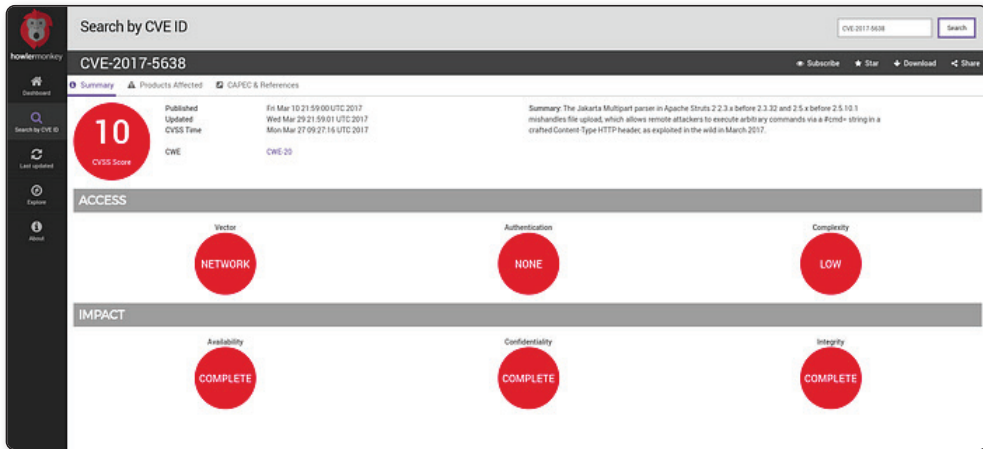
howlermonkey

Dashboard

Search by CVE ID

Last updated

Explore

About

Search by CVE ID

CVE-2017-5638

Search

CVE-2017-5638

Subscribe Star Download Share

Summary Products Affected CAPEC & References

10

CVSS Score

| | |
|---|---|
| Published | Fri Mar 10 21:59:00 UTC 2017 |
| Updated | Wed Mar 29 21:59:01 UTC 2017 |
| CVSS Time | Mon Mar 27 09:27:16 UTC 2017 |
| CWE | CWE-20 |

Summary: The Jakarta Multipart parser in Apache Struts 2 2.3.x before 2.3.32 and 2.5.x before 2.5.10.1 mishandles file upload, which allows remote attackers to execute arbitrary commands via a #cmd= string in a crafted Content-Type HTTP header, as exploited in the wild in March 2017.

ACCESS

Vector
NETWORK

Authentication
NONE

Complexity
LOW

IMPACT

Availability
COMPLETE

Confidentiality
COMPLETE

Integrity
COMPLETE